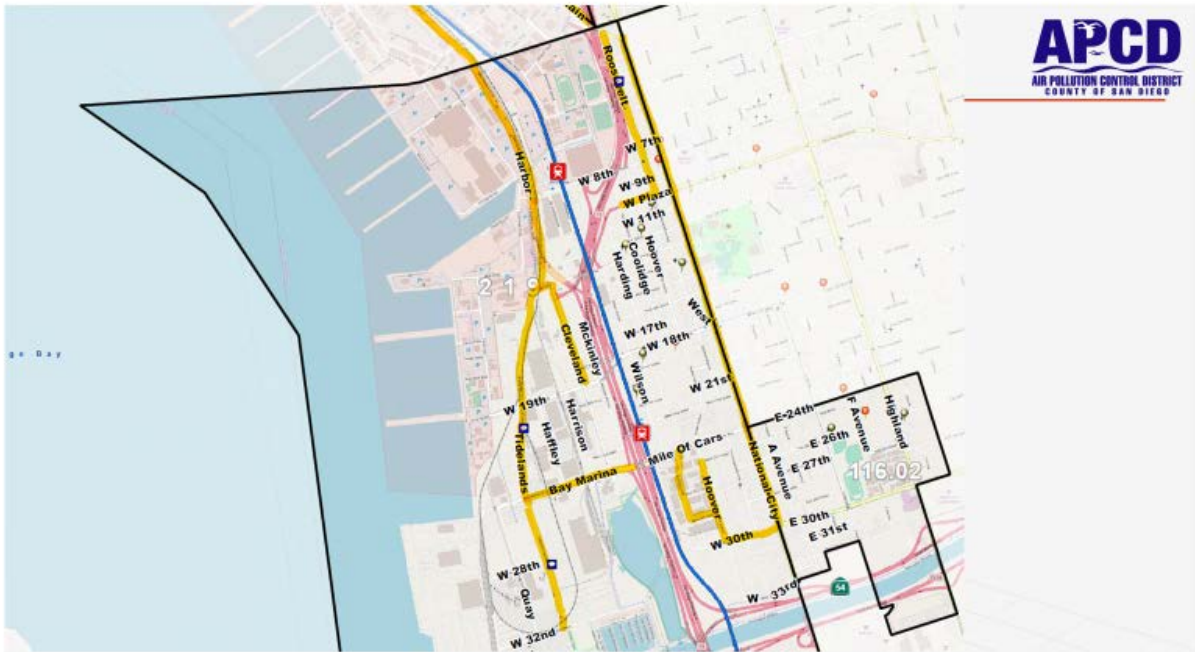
APCD
AIR POLLUTION CONTROL DISTRICT
COUNTY OF SAN DIEGO

Roosevelt
Harbor
W 7th
W 8th
W 9th
W Plaza
W 11th
Hoover
Coolidge
Harding
219
West
Mckinley
Cleveland
W 17th
W 18th
Wilson
W 21st
W 19th
Harrison
Hatfley
Tidelands
E 24th
F Avenue
Highland
E 26th
A Avenue
E 27th
116.02
Mile Of Cars
National City
Bay Marina
Hoover
E 30th
E 31st
W 30th
W 28th
Quay
W 32nd
W 33rd
54
ge Bay